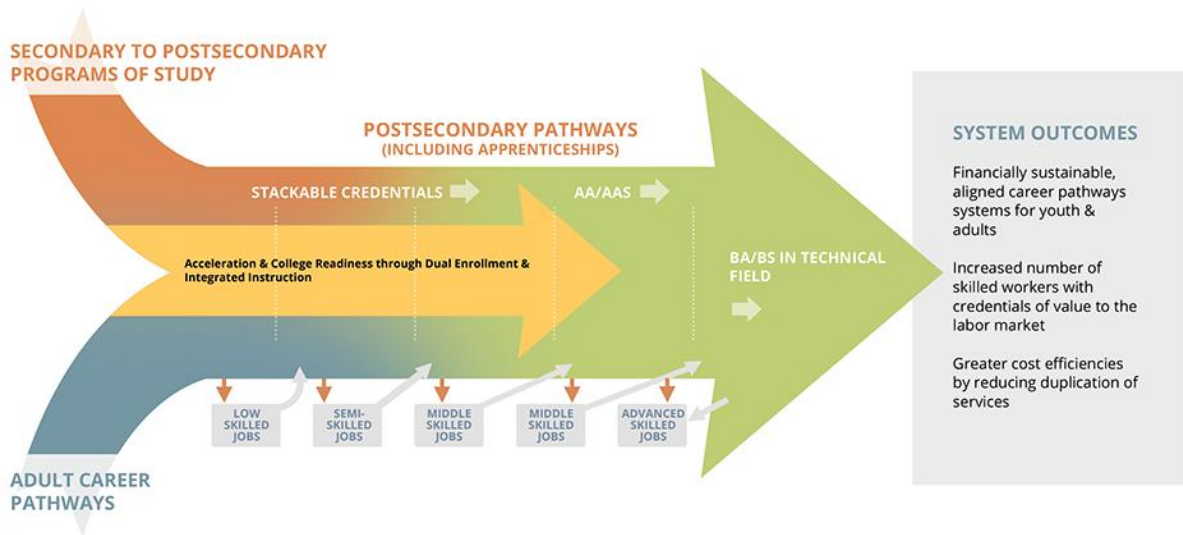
SECONDARY TO POSTSECONDARY PROGRAMS OF STUDY

POSTSECONDARY PATHWAYS (INCLUDING APPRENTICESHIPS)

STACKABLE CREDENTIALS

AA/AAS

Acceleration & College Readiness through Dual Enrollment & Integrated Instruction

BA/BS IN TECHNICAL FIELD

LOW SKILLED JOBS

SEMI-SKILLED JOBS

MIDDLE SKILLED JOBS

MIDDLE SKILLED JOBS

ADVANCED SKILLED JOBS

ADULT CAREER PATHWAYS

SYSTEM OUTCOMES

Financially sustainable, aligned career pathways systems for youth & adults

Increased number of skilled workers with credentials of value to the labor market

Greater cost efficiencies by reducing duplication of services